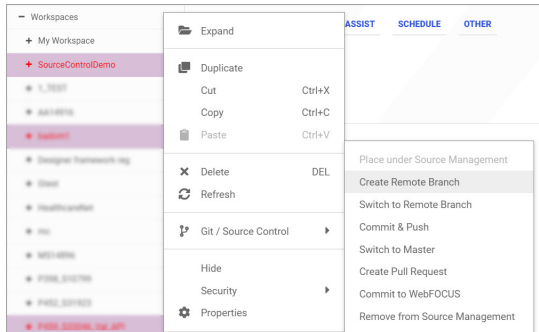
− Workspaces
+ My Workspace
+ SourceControlDemo
+ 1_TEST
+ AA14916
+ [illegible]
+ Designer framework reg
+ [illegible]
+ Healthcareflat
+ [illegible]
+ MS14896
+ P398_S10796
+ P452_S31923
+ P455_S22046_Val_API

Expand
Duplicate
Cut Ctrl+X
Copy Ctrl+C
Paste Ctrl+V
Delete DEL
Refresh
Git / Source Control
Hide
Security
Properties

ASSIST SCHEDULE OTHER

Place under Source Management
Create Remote Branch
Switch to Remote Branch
Commit & Push
Switch to Master
Create Pull Request
Commit to WebFOCUS
Remove from Source Management